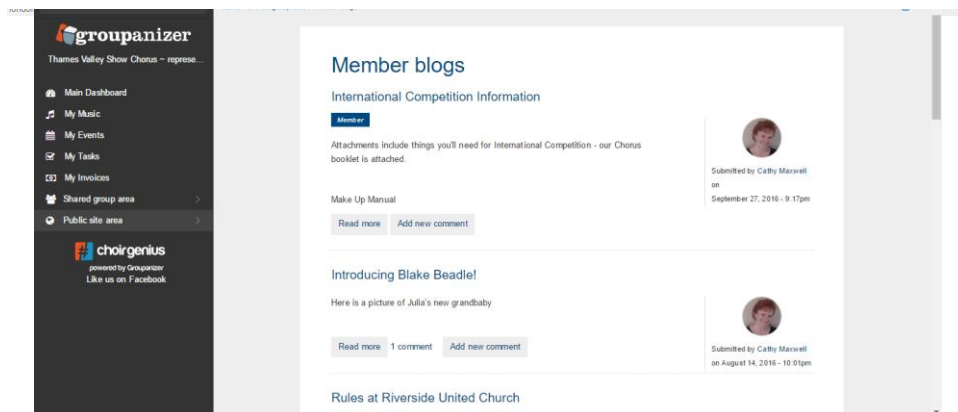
groupanizer
Thames Valley Show Chorus ~ represe...

Main Dashboard
My Music
My Events
My Tasks
My Invoices
Shared group area
Public site area

choirgenius
powered by Groupanizer
Like us on Facebook

Member blogs

International Competition Information

Member

Attachments include things you'll need for International Competition - our Chorus booklet is attached.

Make Up Manual

Read more Add new comment

Submitted by Cathy Maxwell on September 27, 2016 - 9:17pm

Introducing Blake Beadle!

Here is a picture of Julia's new grandbaby

Read more 1 comment Add new comment

Submitted by Cathy Maxwell on August 14, 2016 - 10:01pm

Rules at Riverside United Church